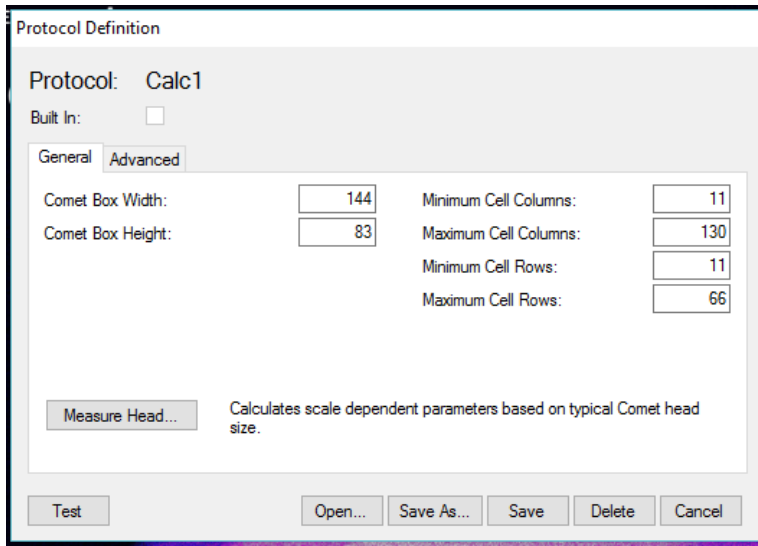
Protocol Definition

Protocol: Calc1

Built In:

General Advanced

Comet Box Width: 144

Comet Box Height: 83

Minimum Cell Columns: 11

Maximum Cell Columns: 130

Minimum Cell Rows: 11

Maximum Cell Rows: 66

Measure Head...

Calculates scale dependent parameters based on typical Comet head size.

Test

Open...

Save As...

Save

Delete

Cancel